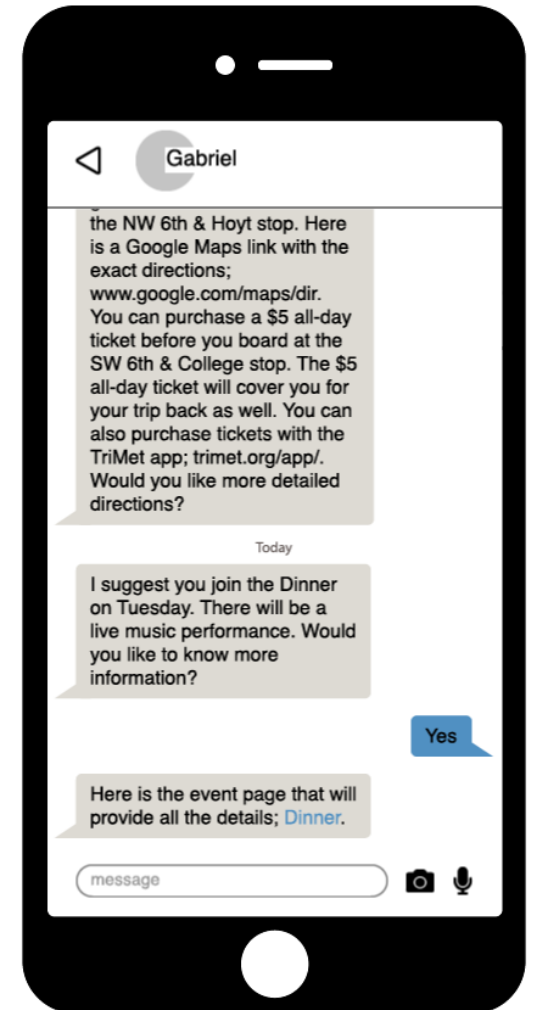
Gabriel

the NW 6th & Hoyt stop. Here is a Google Maps link with the exact directions; www.google.com/maps/dir. You can purchase a $5 all-day ticket before you board at the SW 6th & College stop. The $5 all-day ticket will cover you for your trip back as well. You can also purchase tickets with the TriMet app; trimet.org/app/. Would you like more detailed directions?

Today

I suggest you join the Dinner on Tuesday. There will be a live music performance. Would you like to know more information?

Yes

Here is the event page that will provide all the details; Dinner.

message